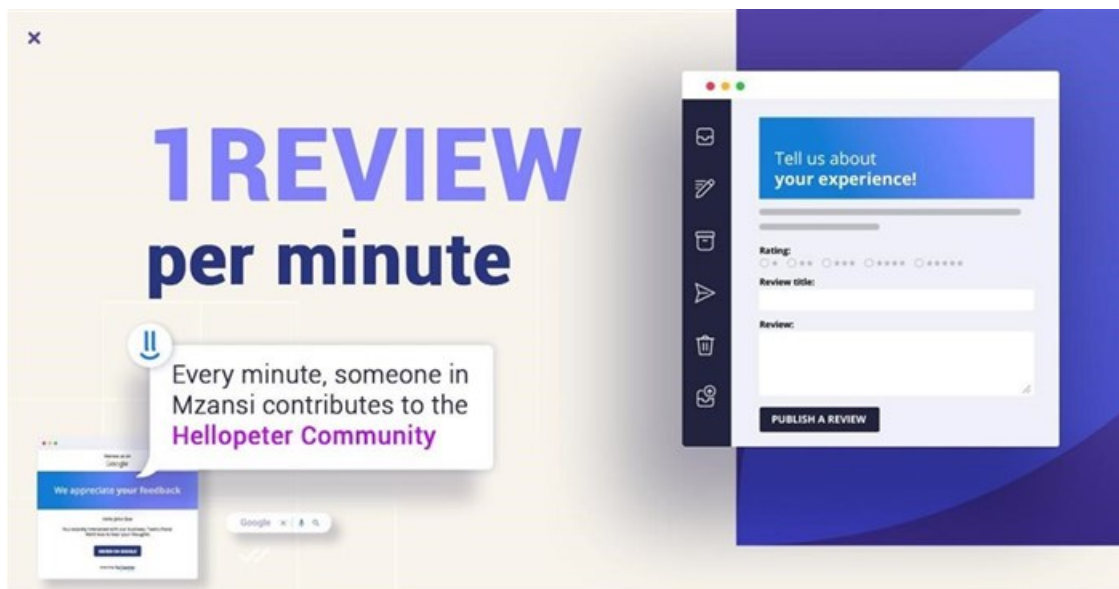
×

1REVIEW
per minute

Every minute, someone in Mzansi contributes to the Hellopeter Community

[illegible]
Google

We appreciate your feedback

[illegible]

Google

Tell us about
your experience!

Rating:

Review title:

Review:

PUBLISH A REVIEW